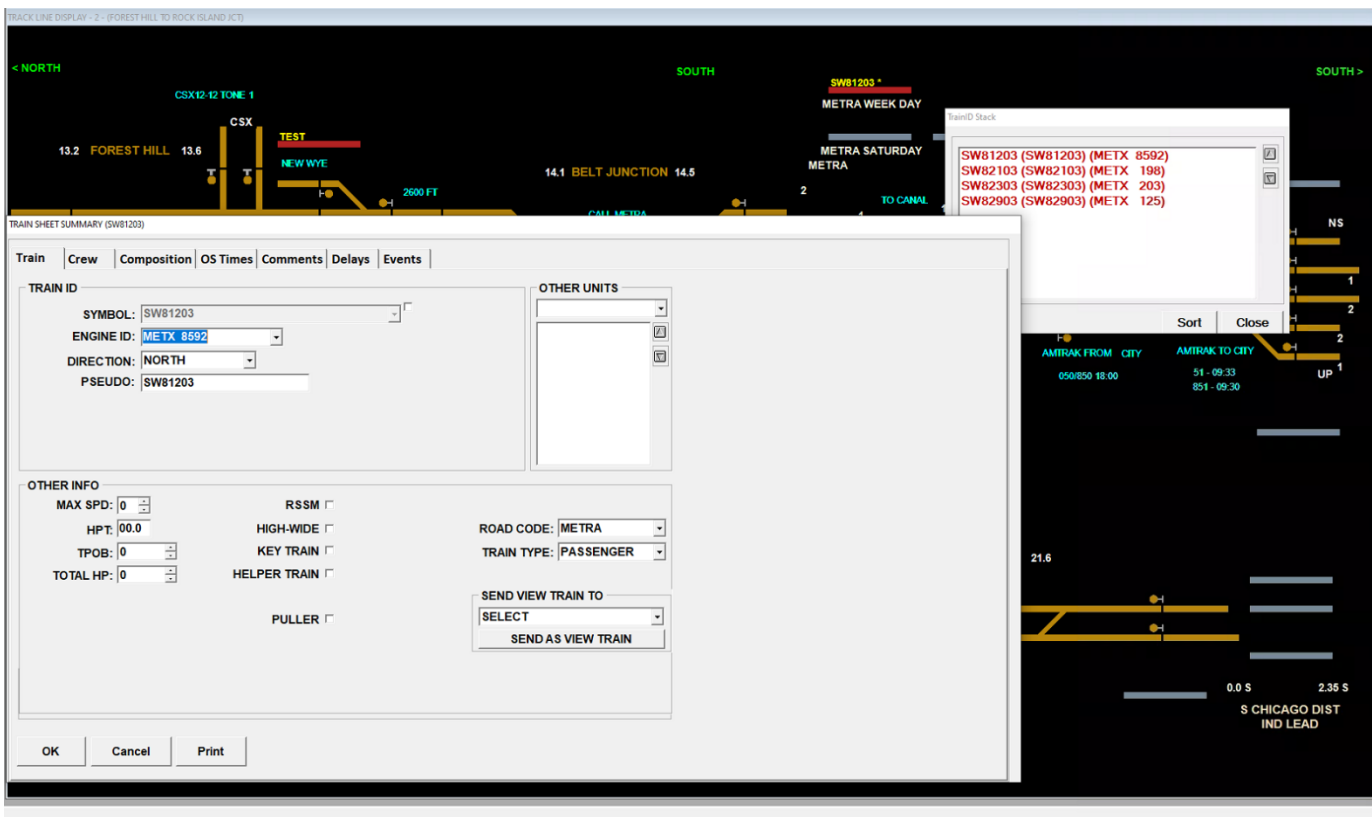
TRACK LINE DISPLAY - 2 - (FOREST HILL TO ROCK ISLAND JCT)

< NORTH

SOUTH

SW81203 *

METRA WEEK DAY

SOUTH >

CSX12-12 TONE 1

CSX

TEST

13.2 FOREST HILL 13.6

NEW WYE

METRA SATURDAY

METRA

14.1 BELT JUNCTION 14.5

2600 FT

2

TO CANAL

CALL METRA

1

TrainID Stack

SW81203 (SW81203) (METX 8592)
SW82103 (SW82103) (METX 198)
SW82303 (SW82303) (METX 203)
SW82903 (SW82903) (METX 125)

Sort

Close

NS

1

2

2

AMTRAK FROM CITY

AMTRAK TO CITY

050/850 18:00

51 - 09:33

851 - 09:30

UP 1

TRAIN SHEET SUMMARY (SW81203)

Train | Crew | Composition | OS Times | Comments | Delays | Events

TRAIN ID

SYMBOL: SW81203

ENGINE ID: METX 8592

DIRECTION: NORTH

PSEUDO: SW81203

OTHER UNITS

OTHER INFO

MAX SPD: 0

HPT: 00.0

TPOB: 0

TOTAL HP: 0

RSSM

HIGH-WIDE

KEY TRAIN

HELPER TRAIN

PULLER

ROAD CODE: METRA

TRAIN TYPE: PASSENGER

SEND VIEW TRAIN TO

SELECT

SEND AS VIEW TRAIN

OK

Cancel

Print

21.6

0.0 S

2.35 S

S CHICAGO DIST
IND LEAD